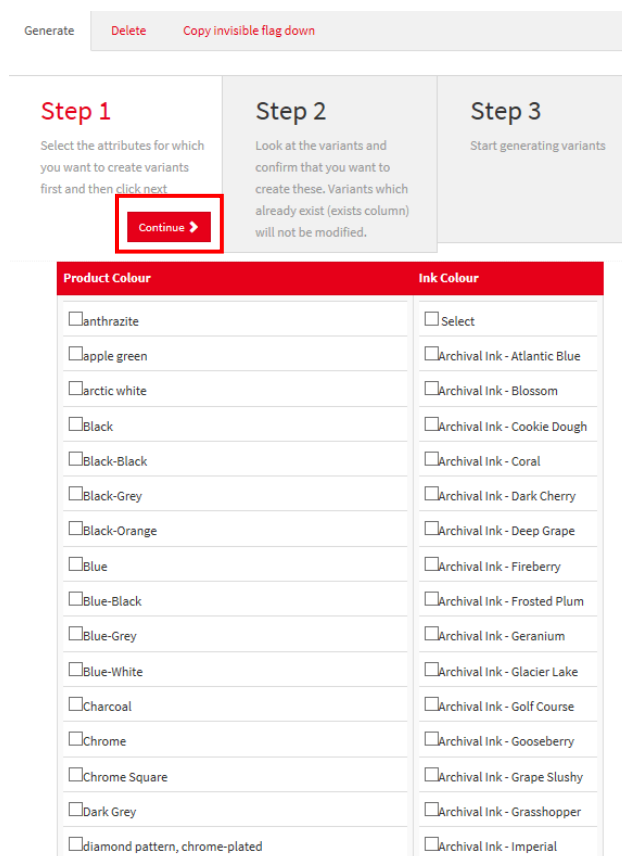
Generate Delete Copy invisible flag down

Step 1
Select the attributes for which you want to create variants first and then click next

Continue

Step 2
Look at the variants and confirm that you want to create these. Variants which already exist (exists column) will not be modified.

Step 3
Start generating variants

| Product Colour | Ink Colour |
|---|---|
| anthrazite | Select |
| apple green | Archival Ink - Atlantic Blue |
| arctic white | Archival Ink - Blossom |
| Black | Archival Ink - Cookie Dough |
| Black-Black | Archival Ink - Coral |
| Black-Grey | Archival Ink - Dark Cherry |
| Black-Orange | Archival Ink - Deep Grape |
| Blue | Archival Ink - Fireberry |
| Blue-Black | Archival Ink - Frosted Plum |
| Blue-Grey | Archival Ink - Geranium |
| Blue-White | Archival Ink - Glacier Lake |
| Charcoal | Archival Ink - Golf Course |
| Chrome | Archival Ink - Gooseberry |
| Chrome Square | Archival Ink - Grape Slushy |
| Dark Grey | Archival Ink - Grasshopper |
| diamond pattern, chrome-plated | Archival Ink - Imperial |